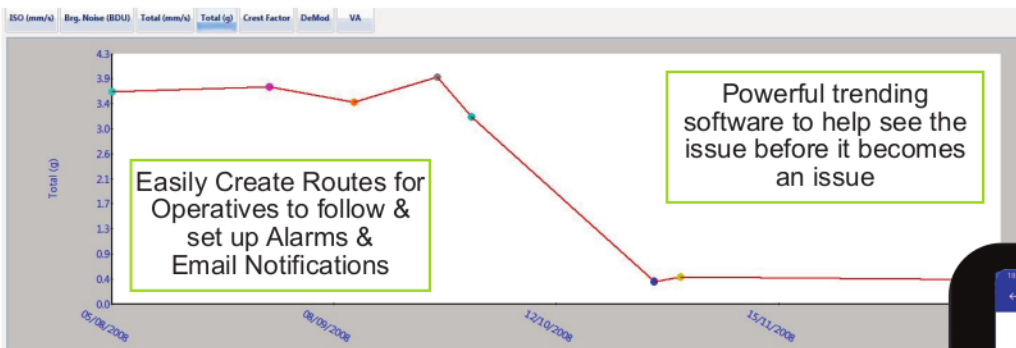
ISO (mm/s) Brg. Noise (BDU) Total (mm/s) Total (g) Crest Factor DeMod VA

4.3
3.9
3.4
3.0
2.6
2.1
1.7
1.3
0.9
0.4
0.0

Total (g)

05/08/2008
08/09/2008
12/10/2008
15/11/2008

Easily Create Routes for Operatives to follow & set up Alarms & Email Notifications

Powerful trending software to help see the issue before it becomes an issue